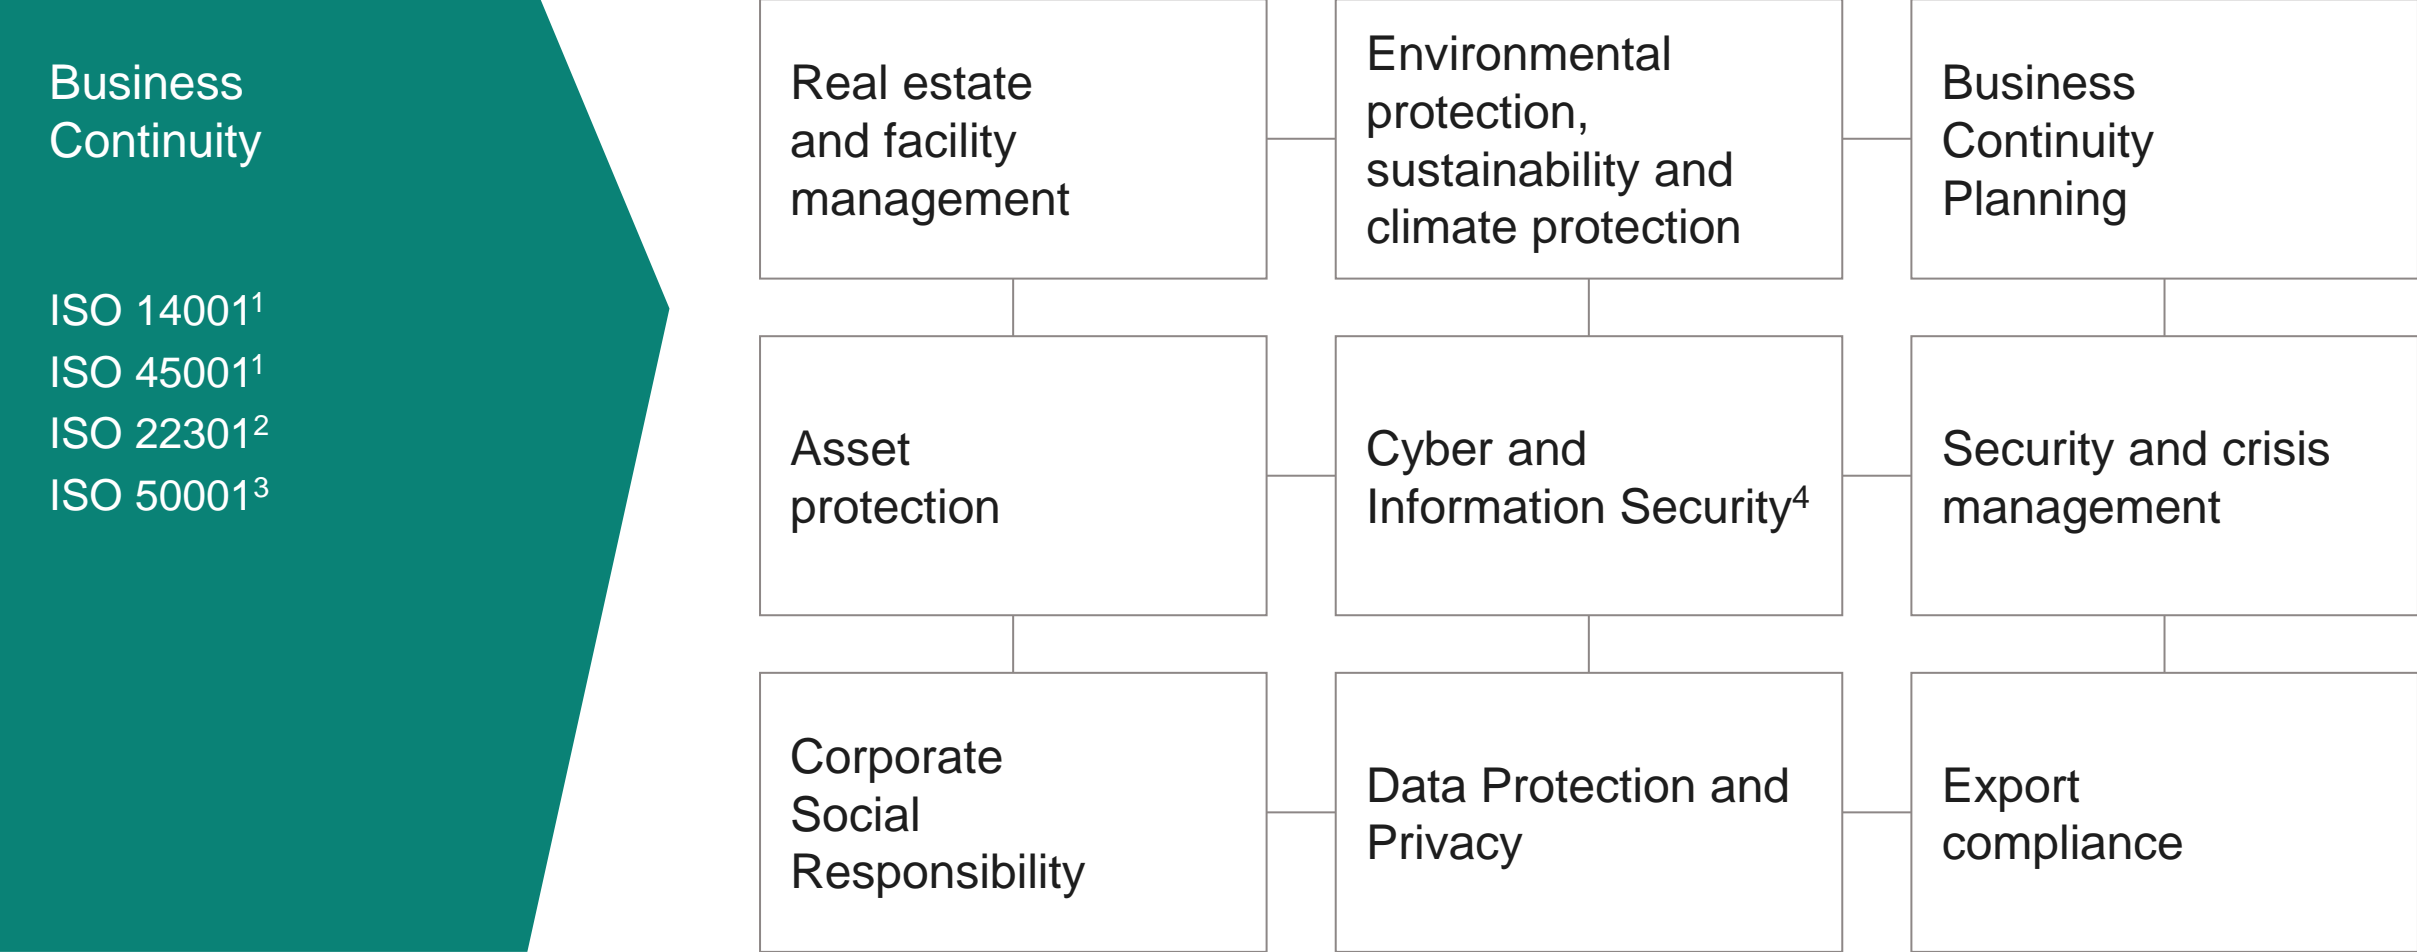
Business Continuity

ISO 14001$^{1}$
ISO 45001$^{1}$
ISO 22301$^{2}$
ISO 50001$^{3}$

Real estate and facility management

Environmental protection, sustainability and climate protection

Business Continuity Planning

Asset protection

Cyber and Information Security$^{4}$

Security and crisis management

Corporate Social Responsibility

Data Protection and Privacy

Export compliance